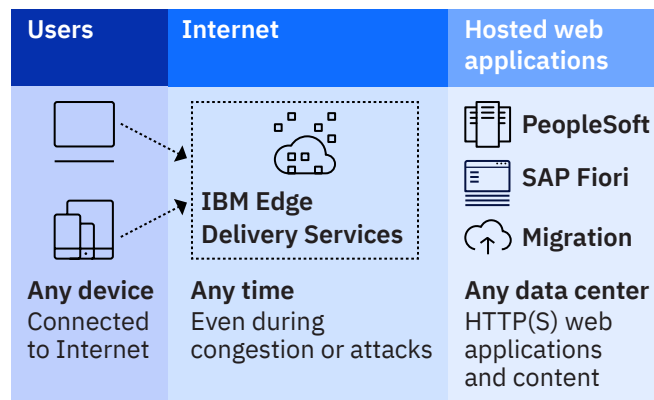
Users

Internet

Hosted web applications

IBM Edge Delivery Services

PeopleSoft

SAP Fiori

Migration

Any device
Connected to Internet

Any time
Even during congestion or attacks

Any data center
HTTP(S) web applications and content